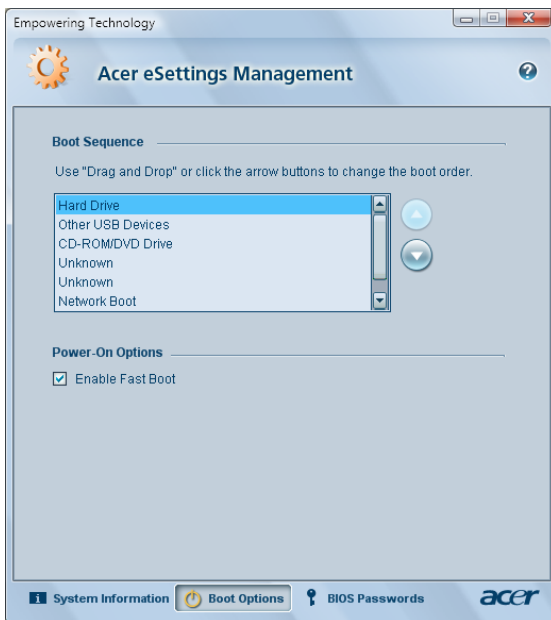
Empowering Technology

Acer eSettings Management

Boot Sequence

Use "Drag and Drop" or click the arrow buttons to change the boot order.

Hard Drive
Other USB Devices
CD-ROM/DVD Drive
Unknown
Unknown
Network Boot

Power-On Options

Enable Fast Boot

System Information
Boot Options
BIOS Passwords
acer